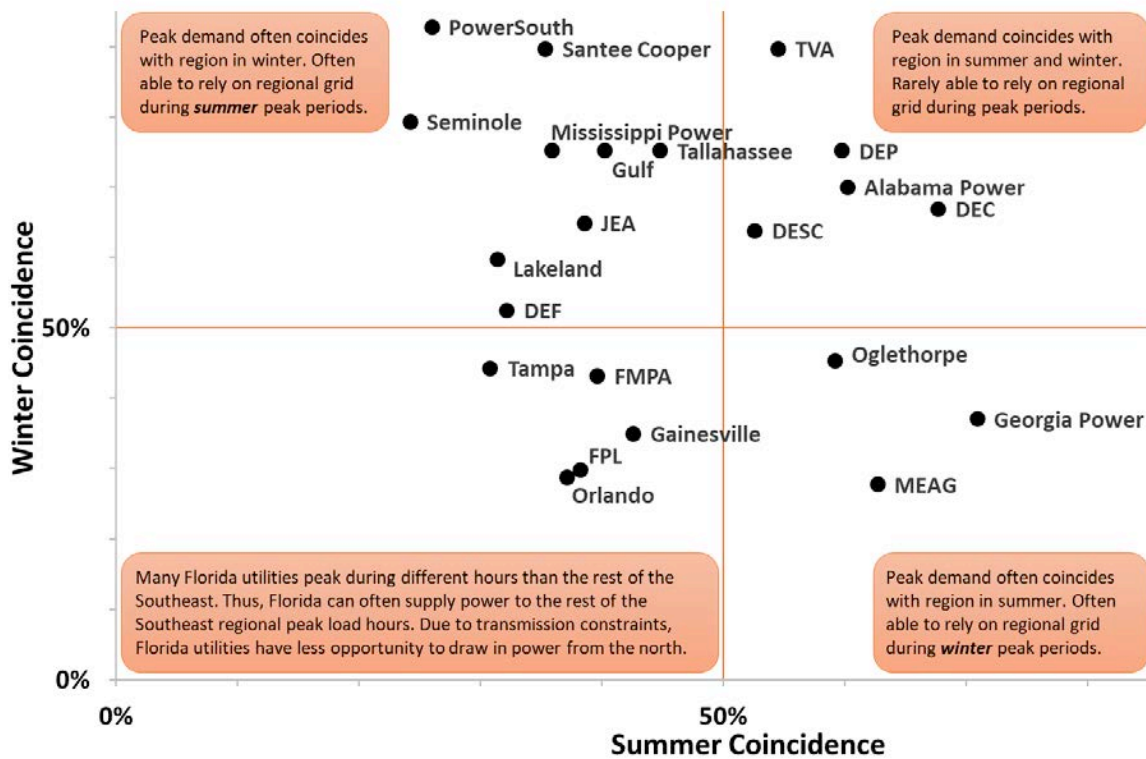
Peak demand often coincides with region in winter. Often able to rely on regional grid during ***summer*** peak periods.

Peak demand coincides with region in summer and winter. Rarely able to rely on regional grid during peak periods.

PowerSouth
Santee Cooper
TVA
Seminole
Mississippi Power
Gulf
Tallahassee
DEP
Alabama Power
DEC
JEA
DESC
Lakeland
DEF
Oglethorpe
Tampa
FMPA
Georgia Power
Gainesville
FPL
Orlando
MEAG

Winter Coincidence
50%
0%

Many Florida utilities peak during different hours than the rest of the Southeast. Thus, Florida can often supply power to the rest of the Southeast regional peak load hours. Due to transmission constraints, Florida utilities have less opportunity to draw in power from the north.

Peak demand often coincides with region in summer. Often able to rely on regional grid during ***winter*** peak periods.

0%
50%
Summer Coincidence